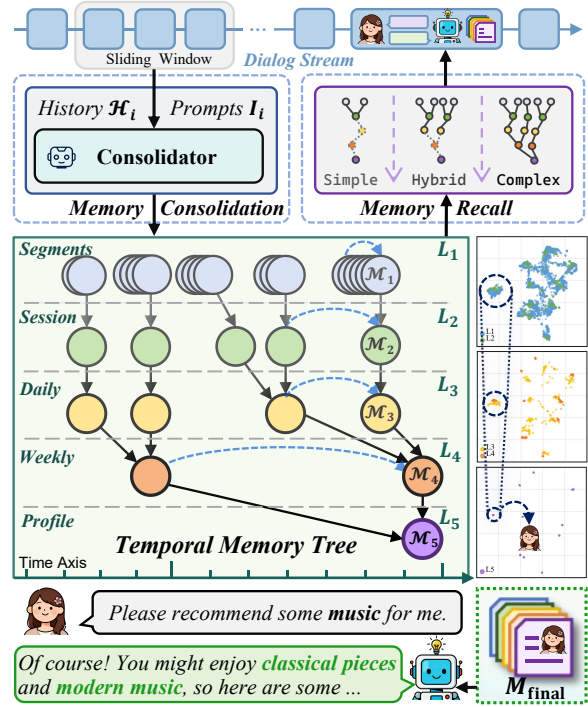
Sliding Window

Dialog Stream

History $\mathcal{H}_i$ Prompts $I_i$

Consolidator

Memory Consolidation

Simple Hybrid Complex

Memory Recall

Segments

$L_1$

$\mathcal{M}_1$

Session

$L_2$

$\mathcal{M}_2$

Daily

$L_3$

$\mathcal{M}_3$

Weekly

$L_4$

$\mathcal{M}_4$

Profile

$L_5$

$\mathcal{M}_5$

Temporal Memory Tree

Time Axis

L1
L2

L3
L4

L5

Please recommend some music for me.

Of course! You might enjoy classical pieces and modern music, so here are some ...

$M_{\text{final}}$